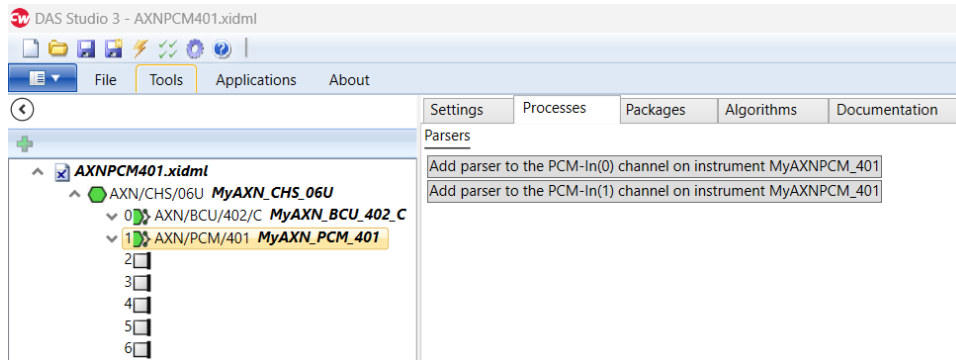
DAS Studio 3 - AXNPCM401.xidml

File Tools Applications About

Settings Processes Packages Algorithms Documentation

Parsers

Add parser to the PCM-In(0) channel on instrument MyAXNPCM_401

Add parser to the PCM-In(1) channel on instrument MyAXNPCM_401

AXNPCM401.xidml
AXN/CHS/06U MyAXN_CHS_06U
0 AXN/BCU/402/C MyAXN_BCU_402_C
1 AXN/PCM/401 MyAXN_PCM_401
2
3
4
5
6